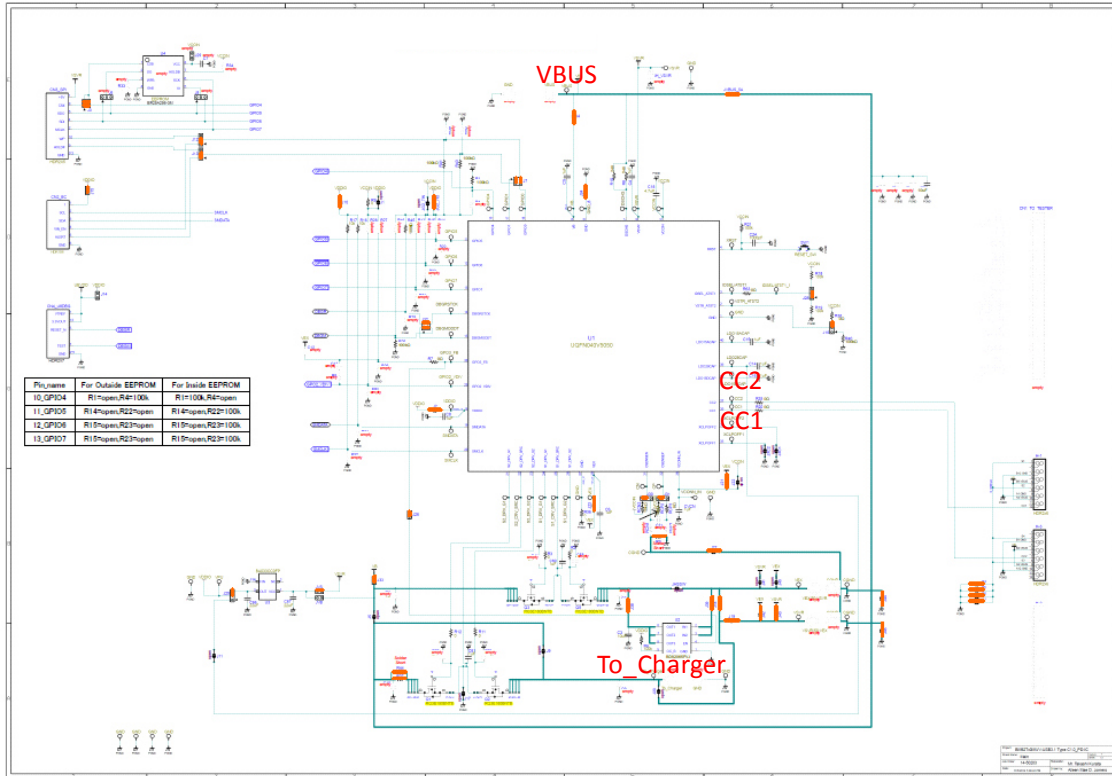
VBUS

U1
UCPD42V3030D

CC2

CC1

To_Charger

| Pin_name | For Outside EEPROM | For Inside EEPROM |
|---|---|---|
| I0_GPIO4 | R1=open,R4=100k | R1=100k,R4=open |
| I1_GPIO5 | R14=open,R22=100k | R14=open,R22=100k |
| I2_GPIO6 | R15=open,R23=open | R15=open,R23=100k |
| I3_GPIO7 | R15=open,R23=open | R15=open,R23=100k |

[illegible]